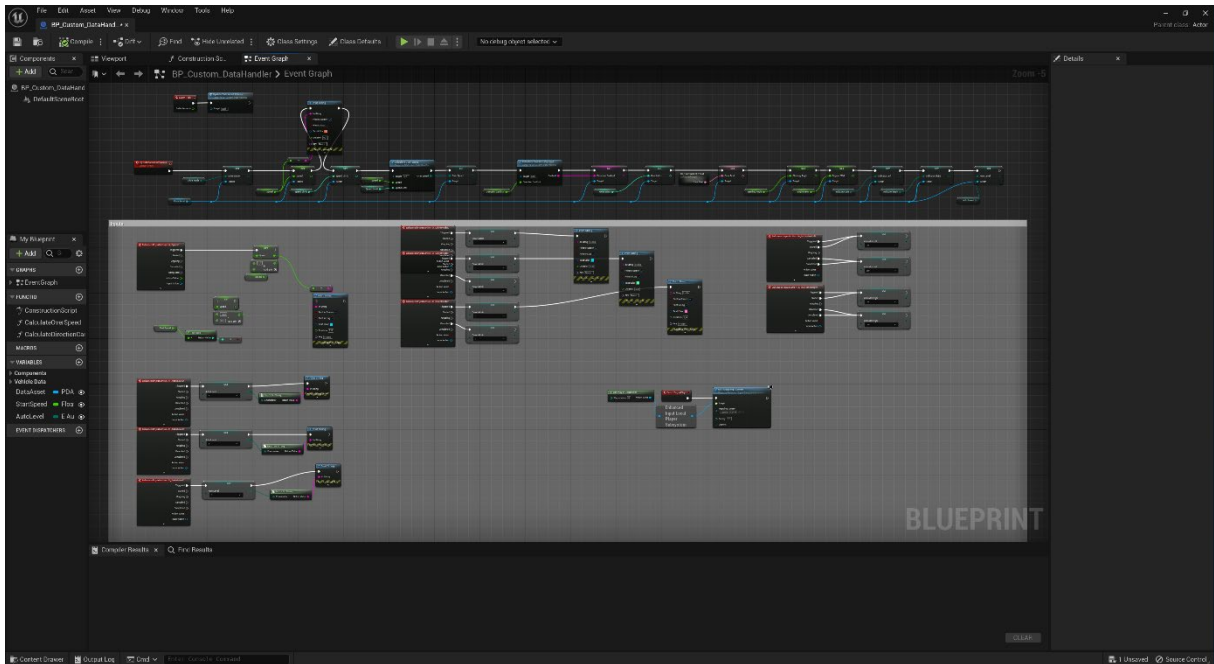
File Edit Asset View Debug Window Tools Help
BP_Custom_DataHand
Parent class: Actor
Compile Diff Find Hide Unrelated Class Settings Class Defaults
No debug object selected
Components
+ Add
BP_Custom_DataHand
DefaultSceneRoot
Viewport
Construction Sc...
Event Graph
Details
BP_Custom_DataHandler > Event Graph
Zoom -5
My Blueprint
+ Add
GRAPHS
EventGraph
FUNCTIONS
ConstructionScript
CalculateOverSpeed
CalculateDirectionCa
MACROS
VARIABLES
Components
Vehicle Data
DataAsset PDA
StartSpeed Floa
AutoLevel E Au
EVENT DISPATCHERS
Balanced
Significant
Player
Selection
BLUEPRINT
Compiler Results
Find Results
CLEAR
Content Drawer
Output Log
Cmd
Enter Console Command
1 Unsaved
Source Control